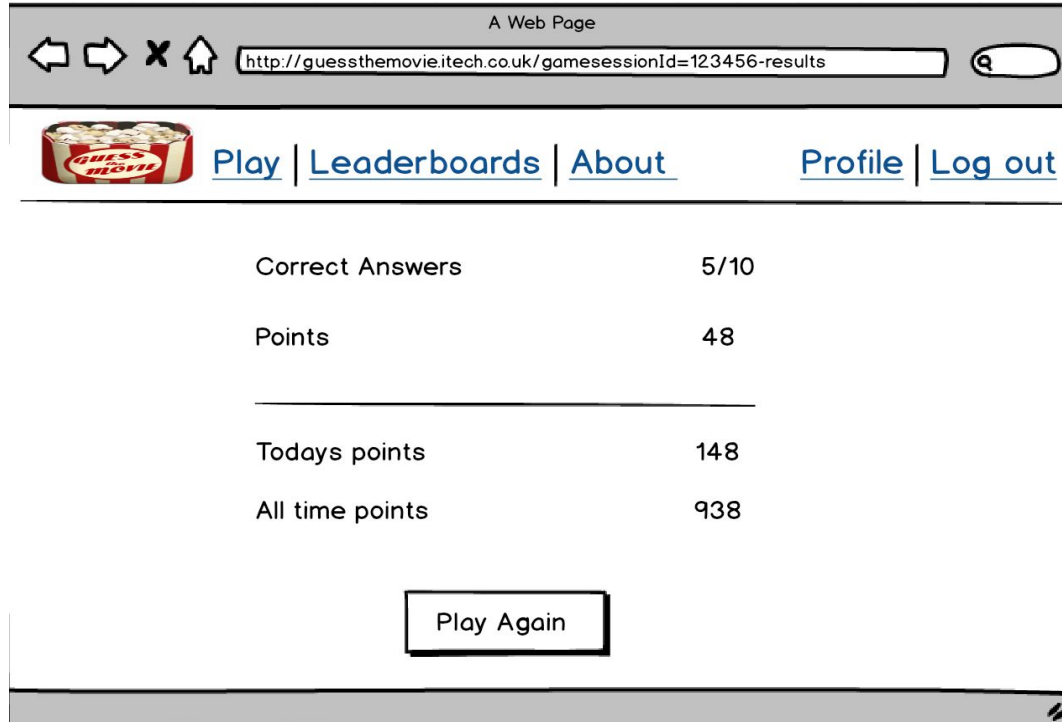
A Web Page

http://guessthemovie.itech.co.uk/gamesessionId=123456-results

Guess the movie

Play | Leaderboards | About

Profile | Log out

| | |
|---|---|
| Correct Answers | 5/10 |
| Points | 48 |
| Todays points | 148 |
| All time points | 938 |

Play Again